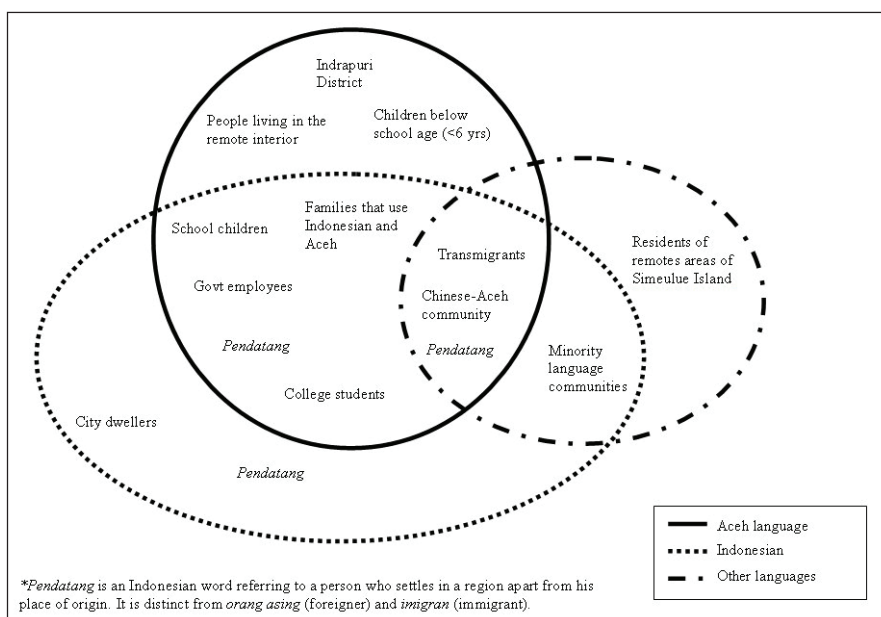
Indrapuri District

People living in the remote interior

Children below school age (<6 yrs)

School children

Families that use Indonesian and Aceh

Transmigrants

Residents of remotes areas of Simeulue Island

Govt employees

Chinese-Aceh community

*Pendatang*

*Pendatang*

Minority language communities

College students

City dwellers

*Pendatang*

Aceh language
Indonesian
Other languages

\**Pendatang* is an Indonesian word referring to a person who settles in a region apart from his place of origin. It is distinct from *orang asing* (foreigner) and *imigran* (immigrant).